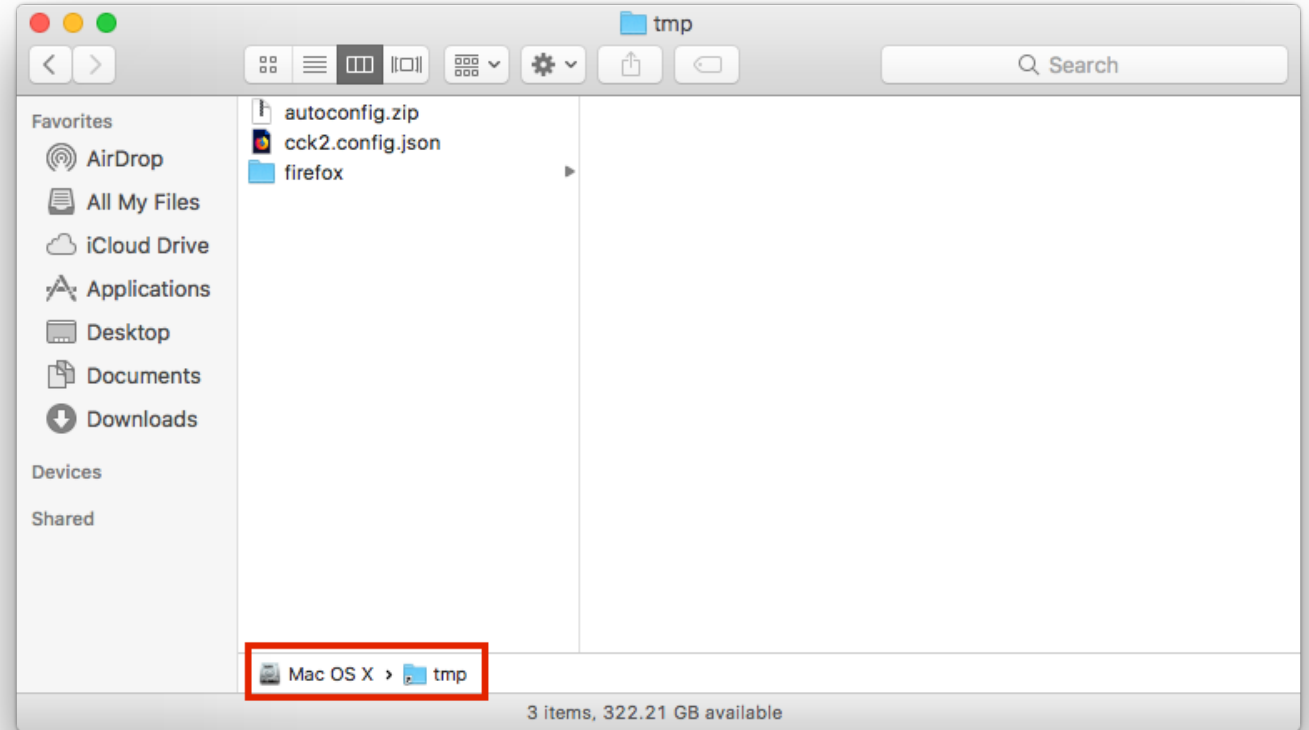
tmp

Search

Favorites
AirDrop
All My Files
iCloud Drive
Applications
Desktop
Documents
Downloads

Devices

Shared

autoconfig.zip
cck2.config.json
firefox

Mac OS X › tmp

3 items, 322.21 GB available